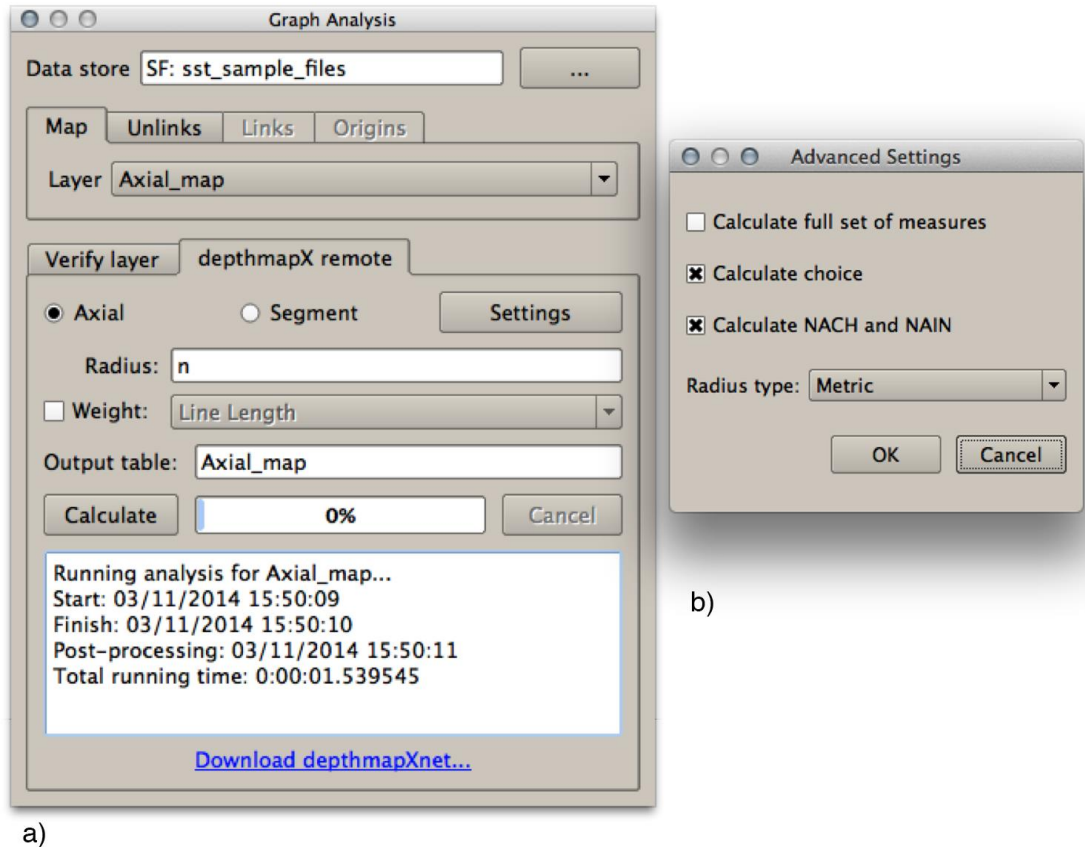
Graph Analysis

Data store SF: sst_sample_files ...

Map Unlinks Links Origins

Layer Axial_map

Verify layer depthmapX remote

Axial Segment Settings

Radius: n

Weight: Line Length

Output table: Axial_map

Calculate 0% Cancel

Running analysis for Axial_map...
Start: 03/11/2014 15:50:09
Finish: 03/11/2014 15:50:10
Post-processing: 03/11/2014 15:50:11
Total running time: 0:00:01.539545

Download depthmapXnet...

a)

Advanced Settings

Calculate full set of measures

Calculate choice

Calculate NACH and NAIN

Radius type: Metric

OK Cancel

b)